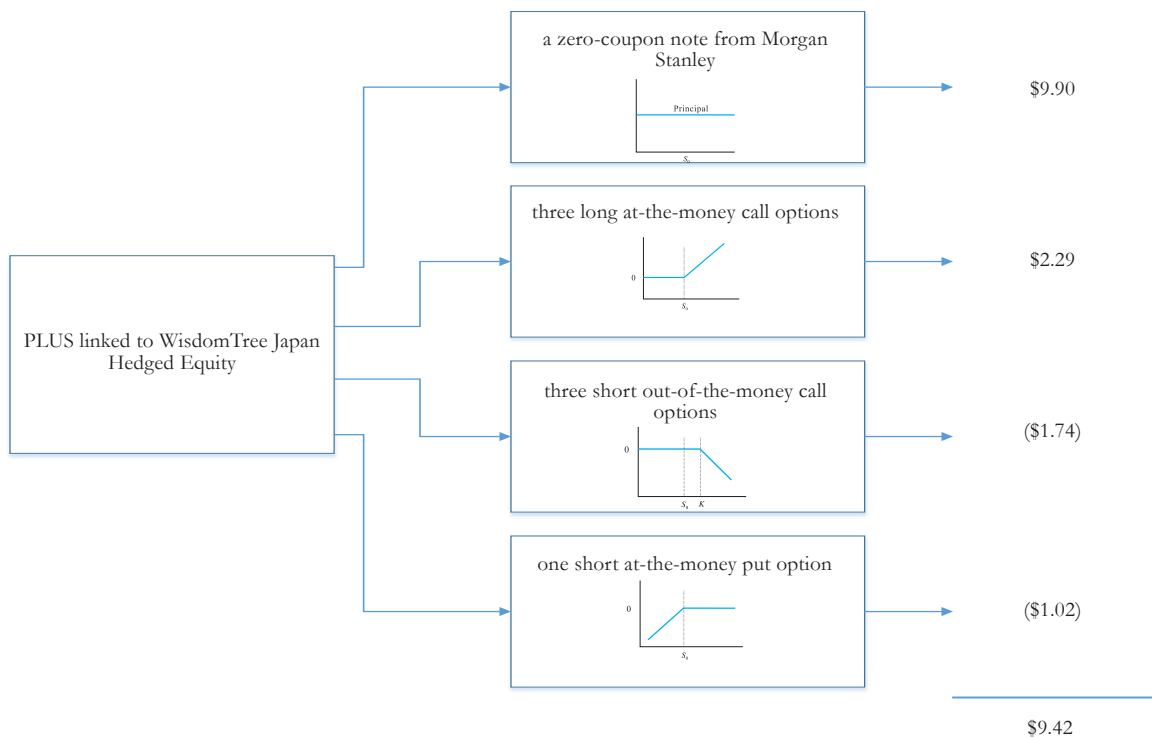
PLUS linked to WisdomTree Japan Hedged Equity

a zero-coupon note from Morgan Stanley

Principal

$S_0$

$9.90

three long at-the-money call options

0

$S_0$

$2.29

three short out-of-the-money call options

0

$S_0$ $K$

($1.74)

one short at-the-money put option

0

$S_0$

($1.02)

$9.42